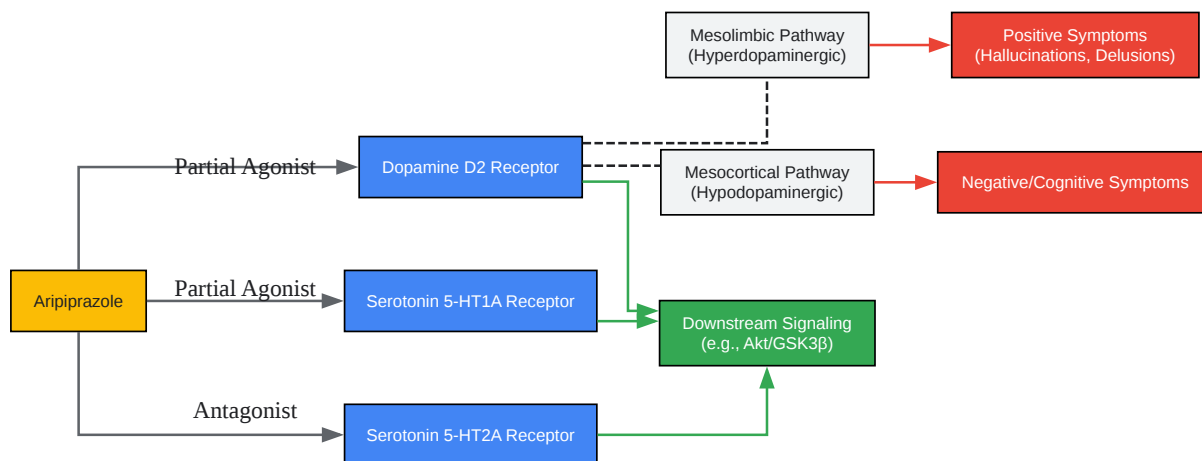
Mesolimbic Pathway
(Hyperdopaminergic)

Positive Symptoms
(Hallucinations, Delusions)

Partial Agonist

Dopamine D2 Receptor

Mesocortical Pathway
(Hypodopaminergic)

Negative/Cognitive Symptoms

Aripiprazole

Partial Agonist

Serotonin 5-HT1A Receptor

Downstream Signaling
(e.g., Akt/GSK3β)

Antagonist

Serotonin 5-HT2A Receptor